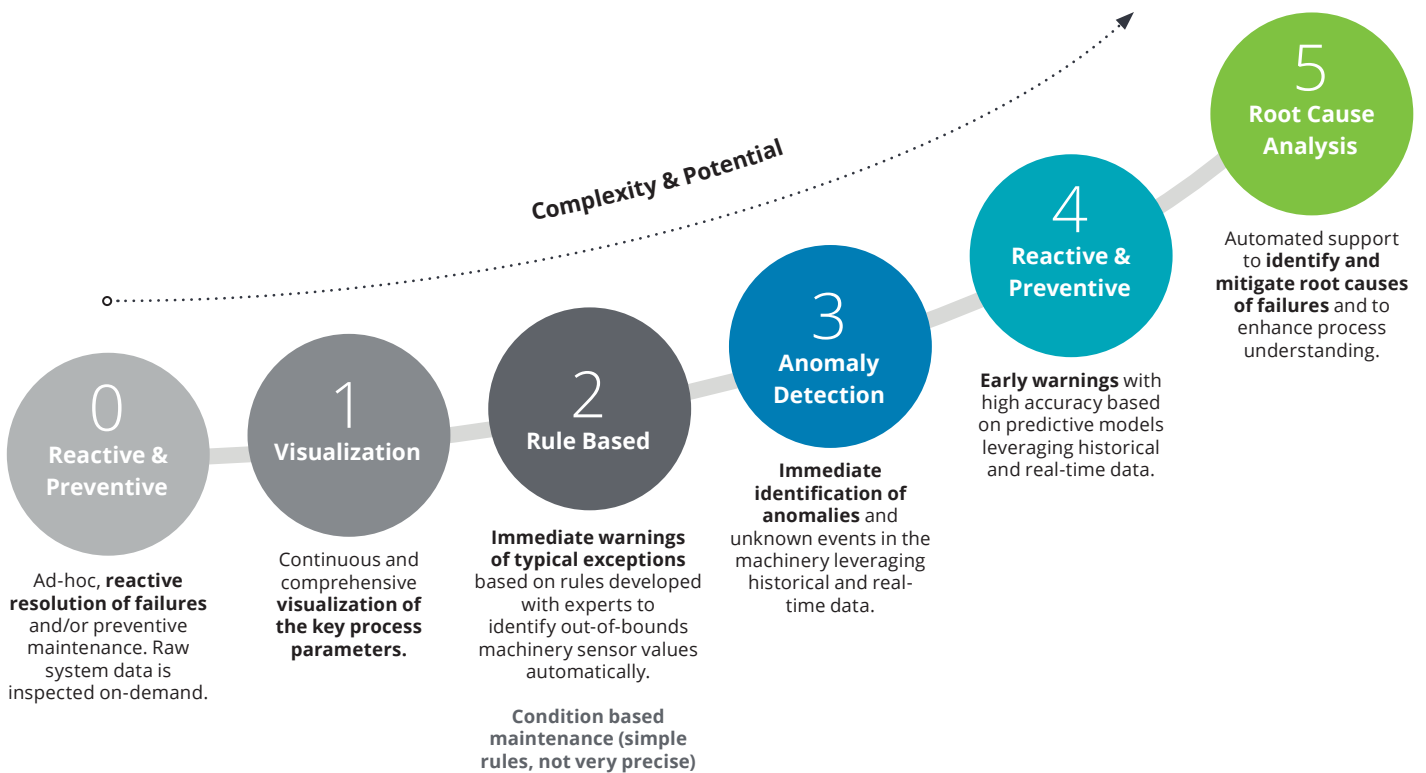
Complexity & Potential

0
Reactive & Preventive

Ad-hoc, **reactive resolution of failures** and/or preventive maintenance. Raw system data is inspected on-demand.

1
Visualization

Continuous and comprehensive **visualization of the key process parameters.**

2
Rule Based

**Immediate warnings of typical exceptions** based on rules developed with experts to identify out-of-bounds machinery sensor values automatically.

**Condition based maintenance (simple rules, not very precise)**

3
Anomaly Detection

**Immediate identification of anomalies** and unknown events in the machinery leveraging historical and real-time data.

4
Reactive & Preventive

**Early warnings** with high accuracy based on predictive models leveraging historical and real-time data.

5
Root Cause Analysis

Automated support to **identify and mitigate root causes of failures** and to enhance process understanding.